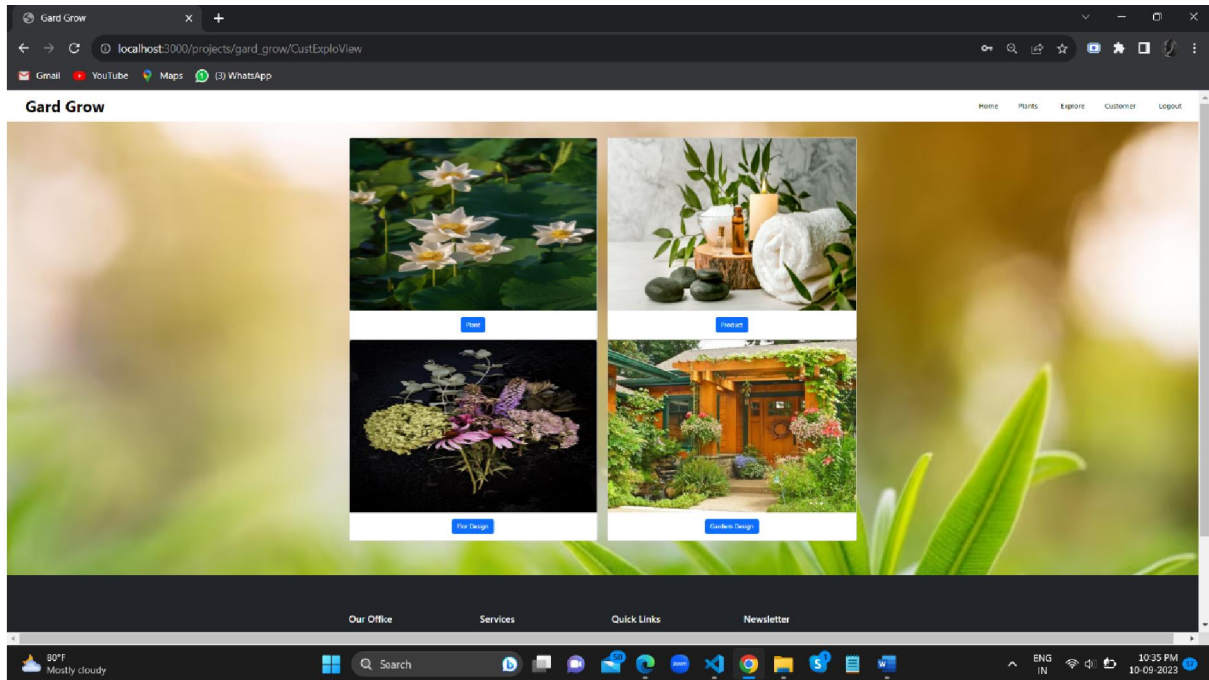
Gard Grow

localhost:3000/projects/gard_grow/CustExploView

Gmail YouTube Maps (3) WhatsApp

Gard Grow

Home Plants Explore Customer Logout

Plant

Product

Flor Design

Gardern Design

Our Office Services Quick Links Newsletter

80°F
Mostly cloudy

Search

ENG
IN

10:35 PM
10-09-2023